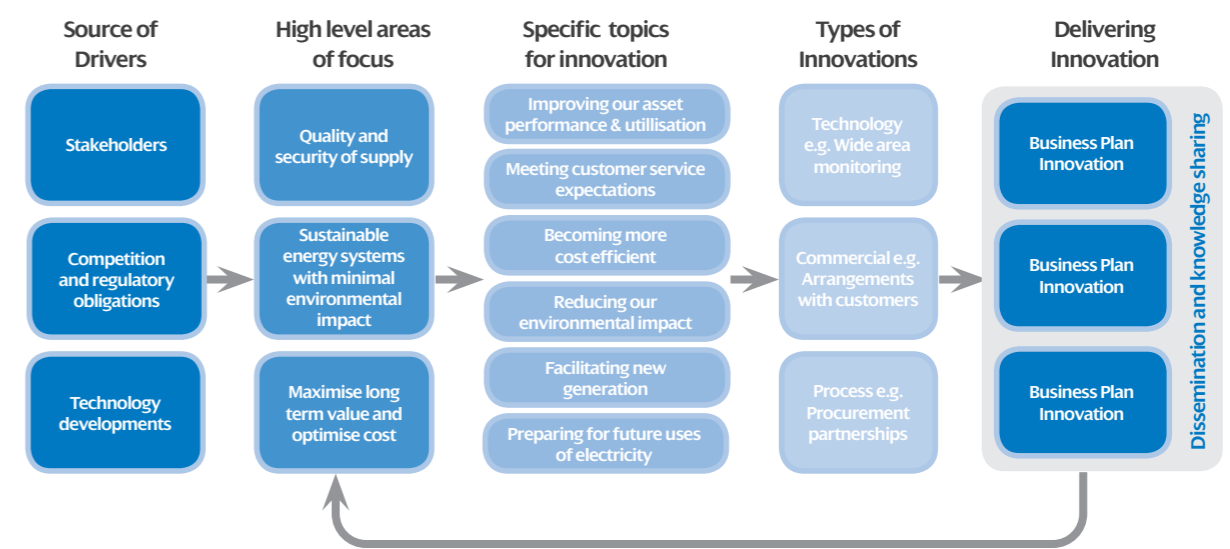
Source of Drivers

Stakeholders

Competition and regulatory obligations

Technology developments

High level areas of focus

Quality and security of supply

Sustainable energy systems with minimal environmental impact

Maximise long term value and optimise cost

Specific topics for innovation

Improving our asset performance & utillisation

Meeting customer service expectations

Becoming more cost efficient

Reducing our environmental impact

Facilitating new generation

Preparing for future uses of electricity

Types of Innovations

Technology e.g. Wide area monitoring

Commercial e.g. Arrangements with customers

Process e.g. Procurement partnerships

Delivering Innovation

Business Plan Innovation

Business Plan Innovation

Business Plan Innovation

Dissemination and knowledge sharing